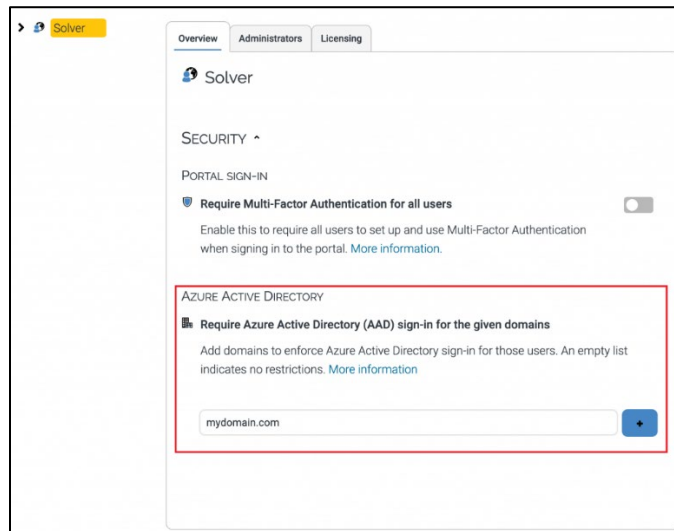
Solver

Overview | Administrators | Licensing

Solver

SECURITY ˄

PORTAL SIGN-IN

Require Multi-Factor Authentication for all users

Enable this to require all users to set up and use Multi-Factor Authentication when signing in to the portal. More information.

AZURE ACTIVE DIRECTORY

Require Azure Active Directory (AAD) sign-in for the given domains

Add domains to enforce Azure Active Directory sign-in for those users. An empty list indicates no restrictions. More information

mydomain.com

+